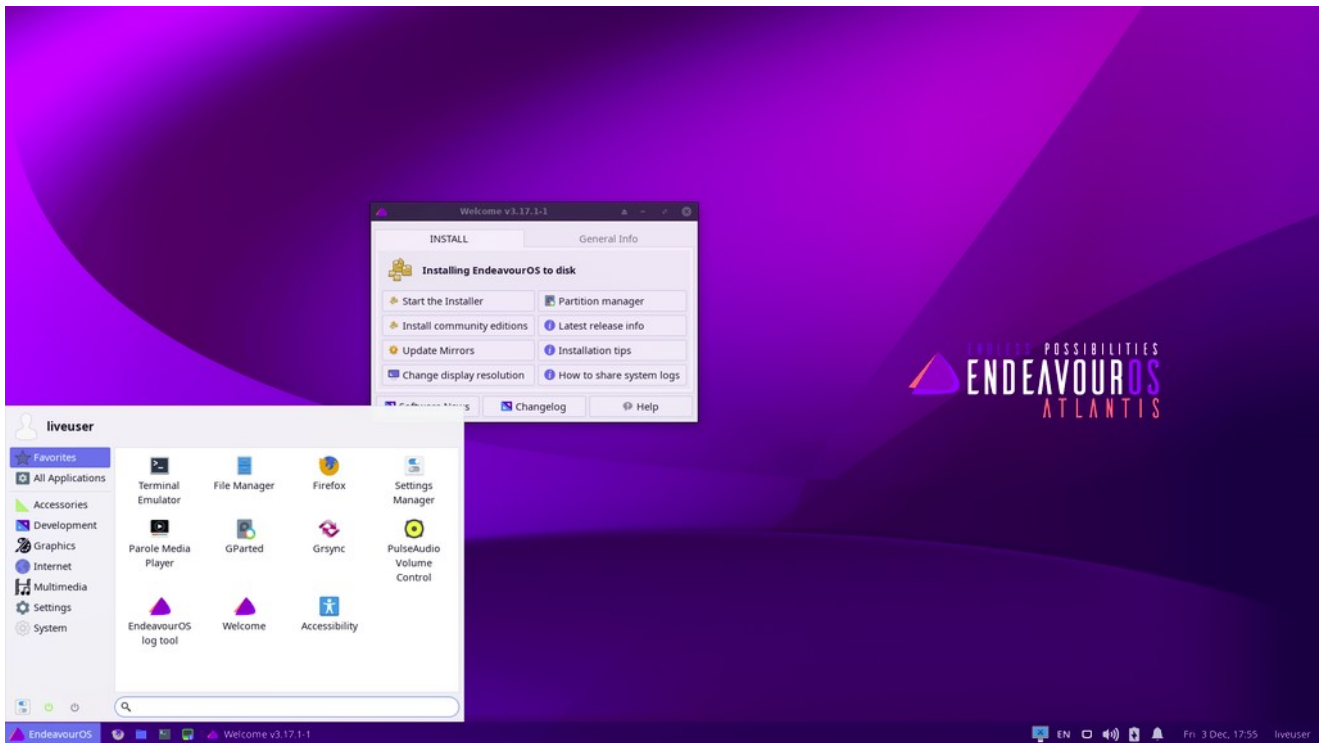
Welcome v3.17.1-1

INSTALL

General Info

Installing EndeavourOS to disk

Start the Installer

Partition manager

Install community editions

Latest release info

Update Mirrors

Installation tips

Change display resolution

How to share system logs

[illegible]

Changelog

Help

ENDLESS POSSIBILITIES
ENDEAVOUROS
ATLANTIS

liveuser

Favorites
All Applications
Accessories
Development
Graphics
Internet
Multimedia
Settings
System

Terminal Emulator
File Manager
Firefox
Settings Manager
Parole Media Player
GParted
Grsync
PulseAudio Volume Control
EndeavourOS log tool
Welcome
Accessibility

EndeavourOS

Welcome v3.17.1-1

EN

Fri 3 Dec, 17:55

liveuser